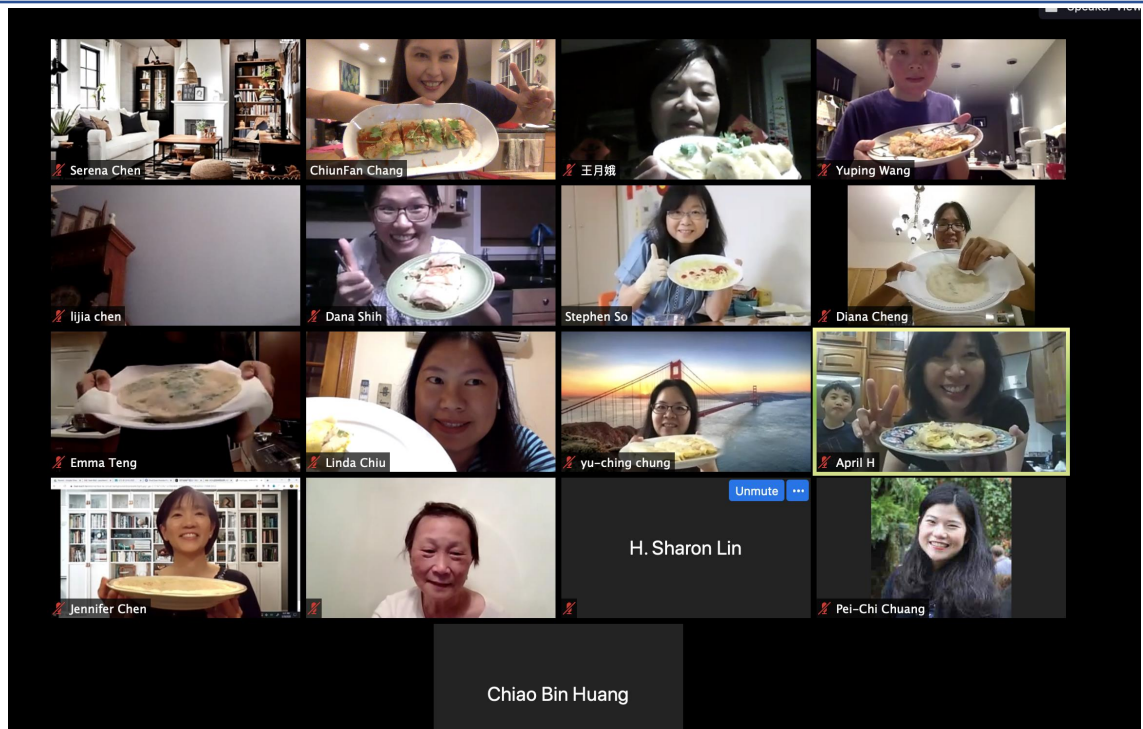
Speaker View

Serena Chen
ChiunFan Chang
王月娥
Yuping Wang
lijia chen
Dana Shih
Stephen So
Diana Cheng
Emma Teng
Linda Chiu
yu-ching chung
April H
Jennifer Chen
Unmute
H. Sharon Lin
Pei-Chi Chuang
Chiao Bin Huang